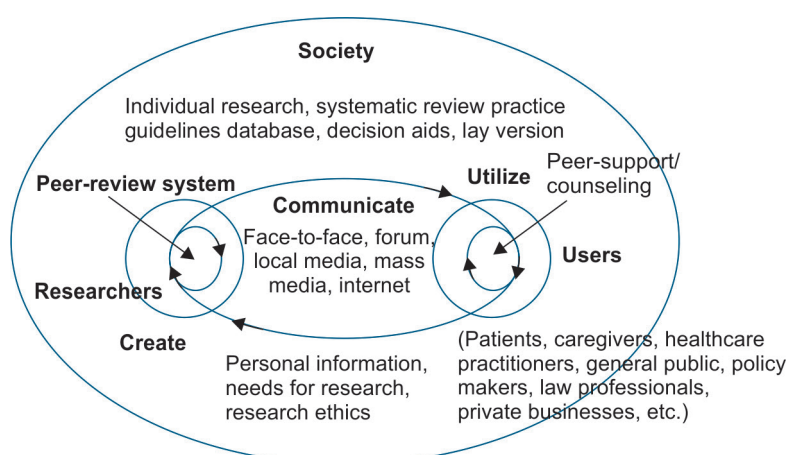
Society

Individual research, systematic review practice guidelines database, decision aids, lay version

Peer-review system

Utilize

Peer-support/ counseling

Communicate

Face-to-face, forum, local media, mass media, internet

Users

Researchers

Create

Personal information, needs for research, research ethics

(Patients, caregivers, healthcare practitioners, general public, policy makers, law professionals, private businesses, etc.)